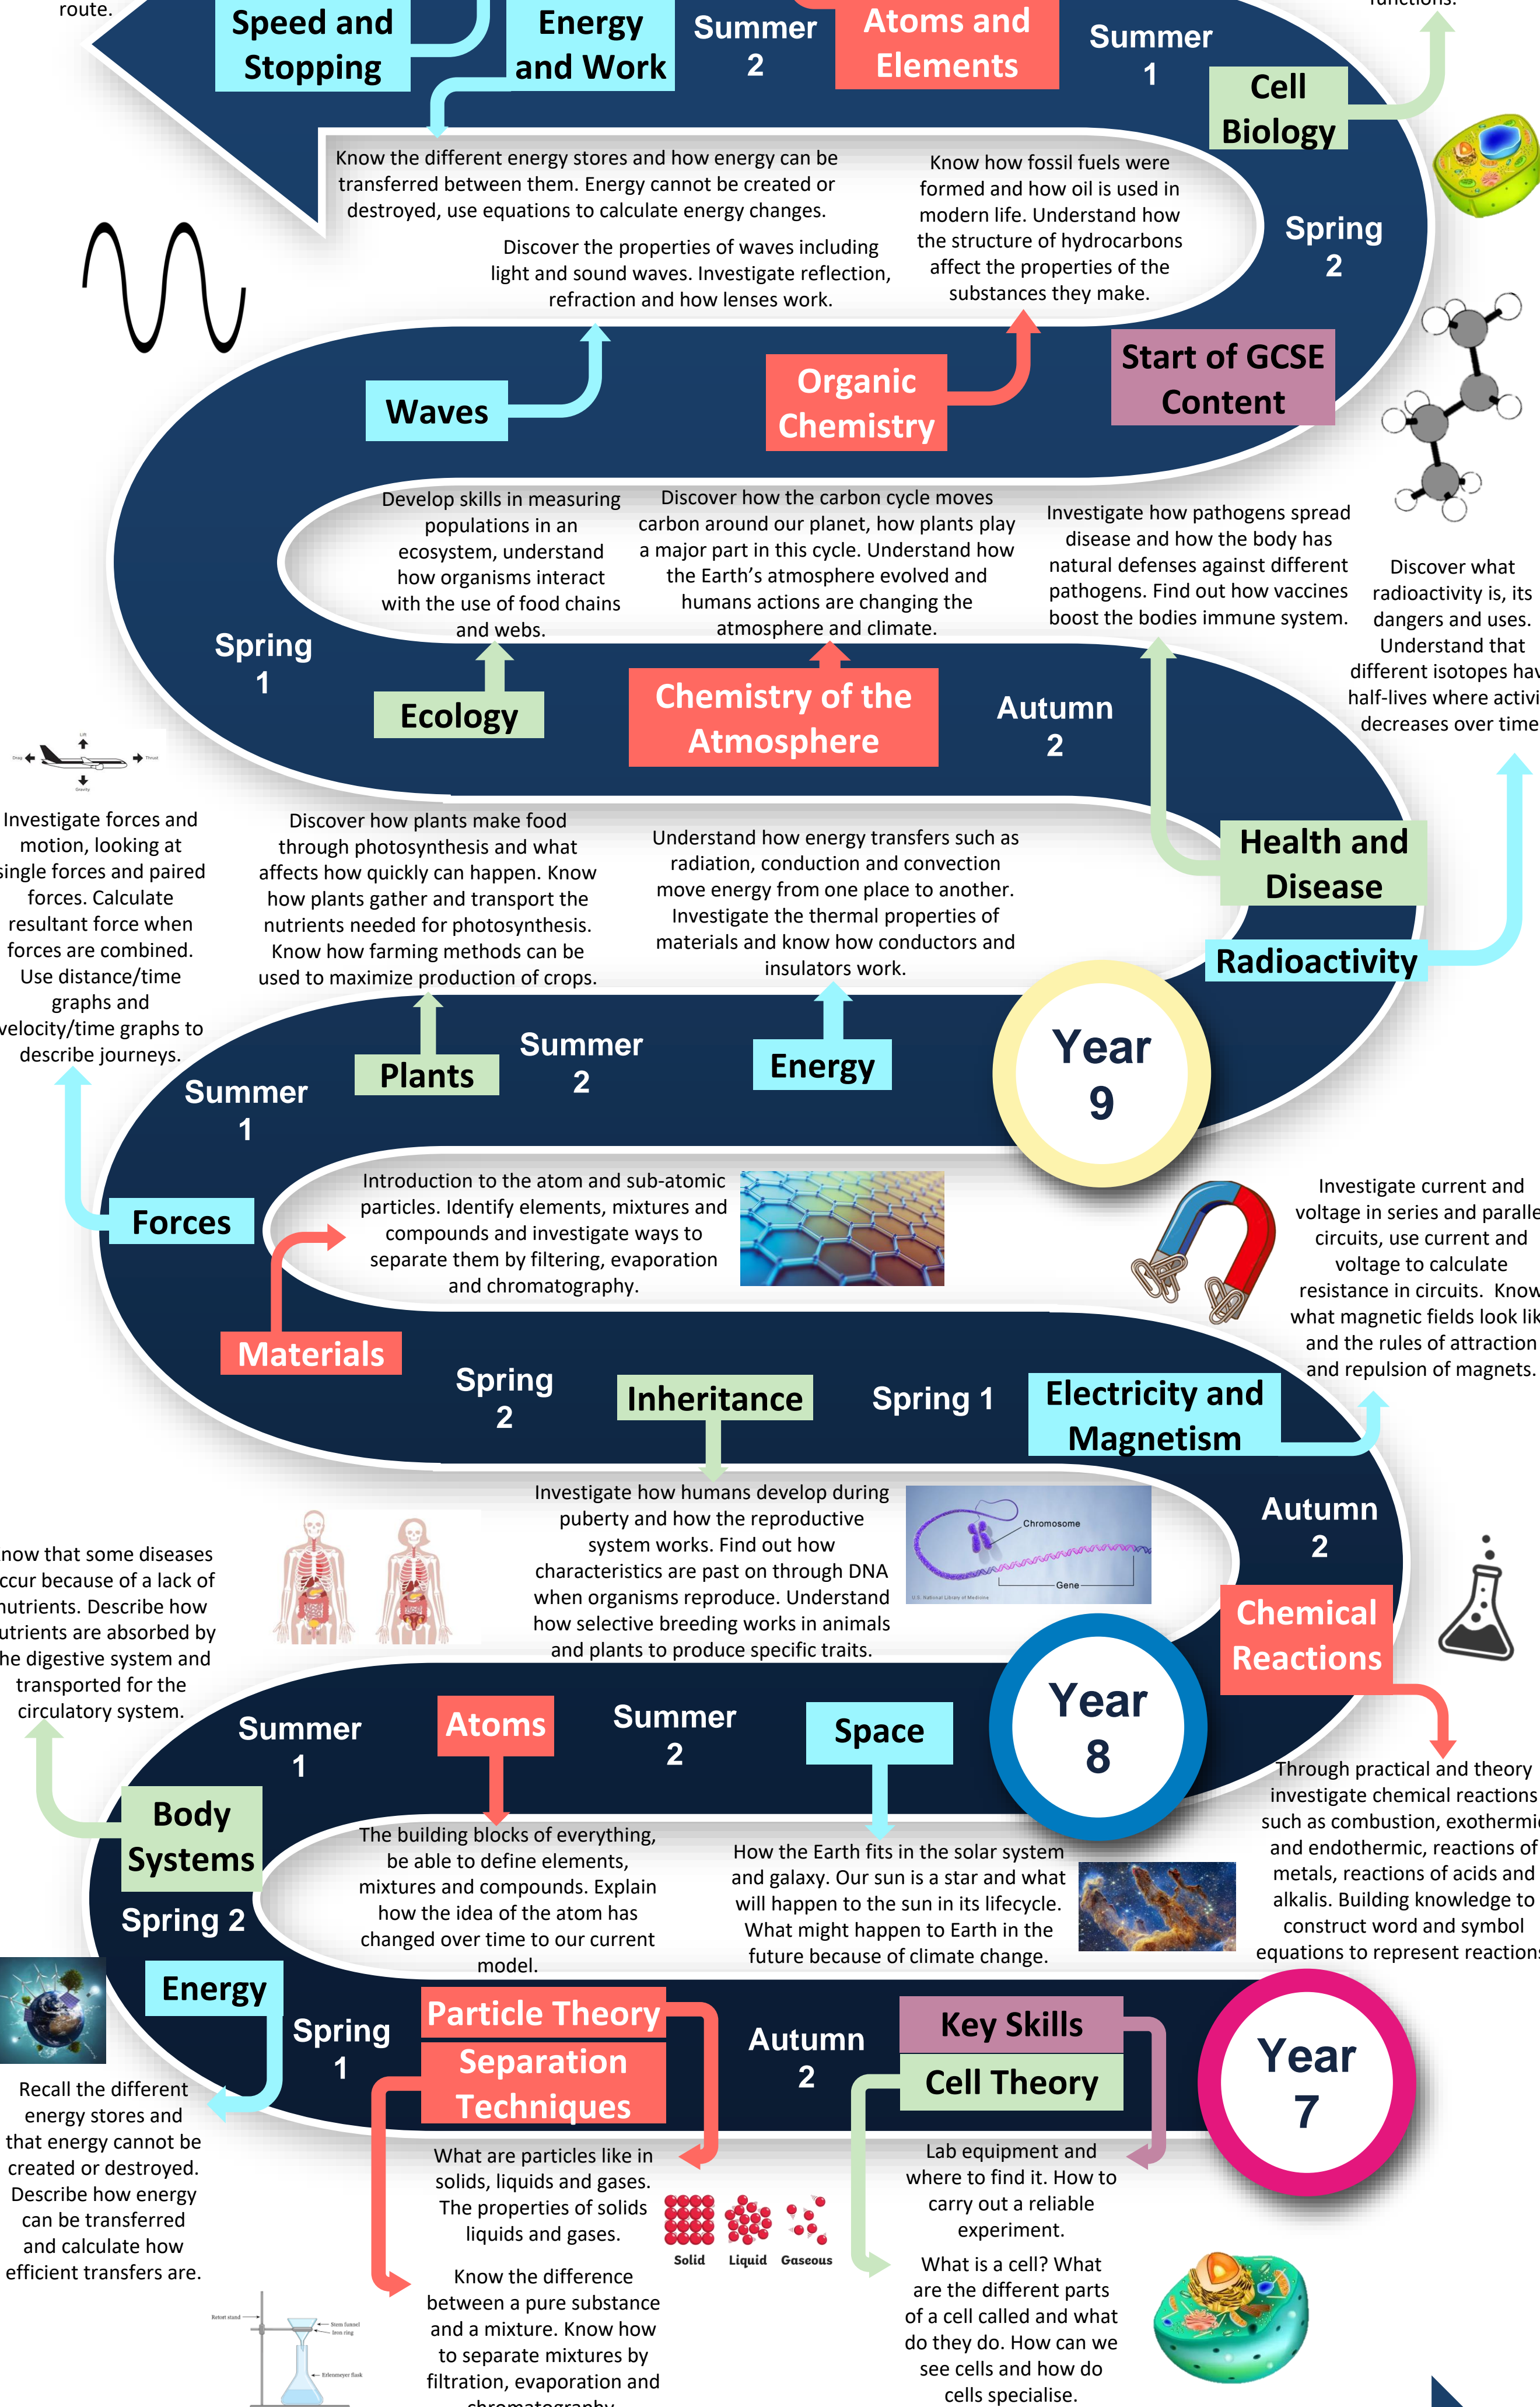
route.

Speed and Stopping

Energy and Work

Summer 2

Atoms and Elements

Summer 1

functions.

Cell Biology

Know the different energy stores and how energy can be transferred between them. Energy cannot be created or destroyed, use equations to calculate energy changes.

Know how fossil fuels were formed and how oil is used in modern life. Understand how the structure of hydrocarbons affect the properties of the substances they make.

Spring 2

Discover the properties of waves including light and sound waves. Investigate reflection, refraction and how lenses work.

Start of GCSE Content

Waves

Organic Chemistry

Develop skills in measuring populations in an ecosystem, understand how organisms interact with the use of food chains and webs.

Discover how the carbon cycle moves carbon around our planet, how plants play a major part in this cycle. Understand how the Earth's atmosphere evolved and humans actions are changing the atmosphere and climate.

Investigate how pathogens spread disease and how the body has natural defenses against different pathogens. Find out how vaccines boost the bodies immune system.

Discover what radioactivity is, its dangers and uses. Understand that different isotopes hav half-lives where activi decreases over time

Spring 1

Ecology

Chemistry of the Atmosphere

Autumn 2

Investigate forces and motion, looking at single forces and paired forces. Calculate resultant force when forces are combined. Use distance/time graphs and velocity/time graphs to describe journeys.

Discover how plants make food through photosynthesis and what affects how quickly can happen. Know how plants gather and transport the nutrients needed for photosynthesis. Know how farming methods can be used to maximize production of crops.

Understand how energy transfers such as radiation, conduction and convection move energy from one place to another. Investigate the thermal properties of materials and know how conductors and insulators work.

Health and Disease

Radioactivity

Year 9

Summer 2

Plants

Energy

Summer 1

Forces

Introduction to the atom and sub-atomic particles. Identify elements, mixtures and compounds and investigate ways to separate them by filtering, evaporation and chromatography.

Investigate current and voltage in series and paralle circuits, use current and voltage to calculate resistance in circuits. Know what magnetic fields look lik and the rules of attraction and repulsion of magnets.

Materials

Spring 2

Inheritance

Spring 1

Electricity and Magnetism

Investigate how humans develop during puberty and how the reproductive system works. Find out how characteristics are past on through DNA when organisms reproduce. Understand how selective breeding works in animals and plants to produce specific traits.

Chromosome

Gene

Autumn 2

now that some diseases ccur because of a lack of nutrients. Describe how utrients are absorbed by he digestive system and transported for the circulatory system.

Chemical Reactions

Year 8

Summer 1

Atoms

Summer 2

Space

Through practical and theory investigate chemical reactions such as combustion, exothermi and endothermic, reactions of metals, reactions of acids and alkalis. Building knowledge to construct word and symbol equations to represent reaction

Body Systems

Spring 2

The building blocks of everything, be able to define elements, mixtures and compounds. Explain how the idea of the atom has changed over time to our current model.

How the Earth fits in the solar system and galaxy. Our sun is a star and what will happen to the sun in its lifecycle. What might happen to Earth in the future because of climate change.

Energy

Spring 1

Particle Theory

Separation Techniques

Autumn 2

Key Skills

Cell Theory

Year 7

Recall the different energy stores and that energy cannot be created or destroyed. Describe how energy can be transferred and calculate how efficient transfers are.

What are particles like in solids, liquids and gases. The properties of solids liquids and gases.

Solid Liquid Gaseous

Lab equipment and where to find it. How to carry out a reliable experiment.

What is a cell? What are the different parts of a cell called and what do they do. How can we see cells and how do cells specialise.

Know the difference between a pure substance and a mixture. Know how to separate mixtures by filtration, evaporation and chromatography.